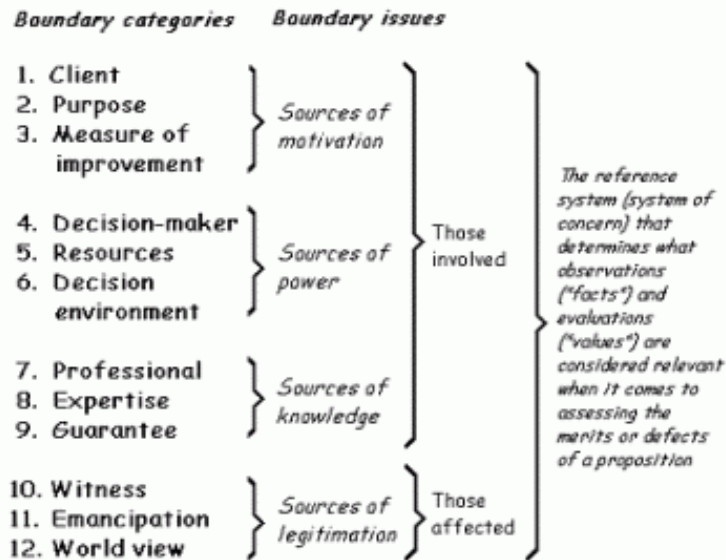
Boundary categories    Boundary issues

1. Client
2. Purpose
3. Measure of improvement

Sources of motivation

4. Decision-maker
5. Resources
6. Decision environment

Sources of power

Those involved

7. Professional
8. Expertise
9. Guarantee

Sources of knowledge

10. Witness
11. Emancipation
12. World view

Sources of legitimation

Those affected

The reference system (system of concern) that determines what observations ("facts") and evaluations ("values") are considered relevant when it comes to assessing the merits or defects of a proposition